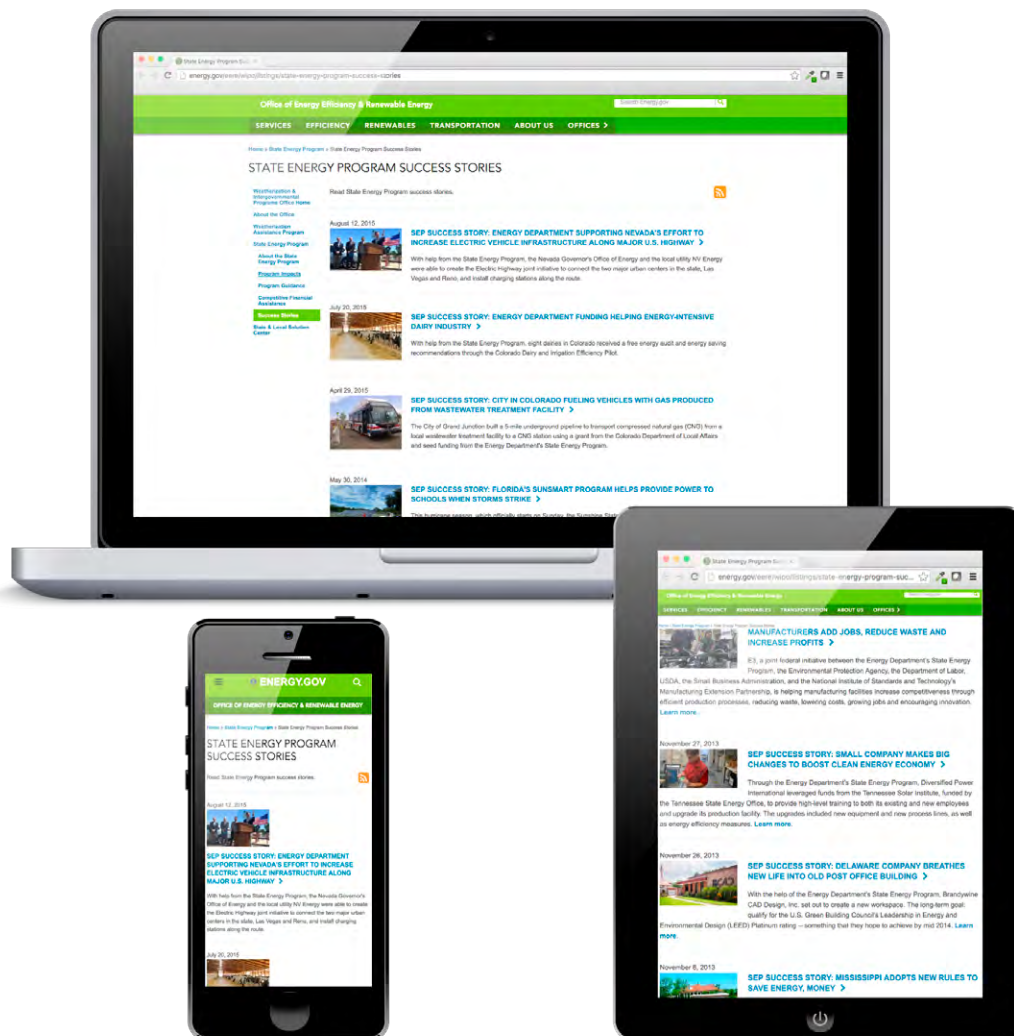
State Energy Program Su...

energy.gov/eere/wipo/listings/state-energy-program-success-stories

Office of Energy Efficiency & Renewable Energy

Search Energy.gov

SERVICES EFFICIENCY RENEWABLES TRANSPORTATION ABOUT US OFFICES >

Home » State Energy Program » State Energy Program Success Stories

STATE ENERGY PROGRAM SUCCESS STORIES

Weatherization & Intergovernmental Programs Office Home
About the Office
Weatherization Assistance Program
State Energy Program
About the State Energy Program
Program Impacts
Program Guidance
Competitive Financial Assistance
Success Stories
State & Local Solution Center

Read State Energy Program success stories.

August 12, 2015

SEP SUCCESS STORY: ENERGY DEPARTMENT SUPPORTING NEVADA'S EFFORT TO INCREASE ELECTRIC VEHICLE INFRASTRUCTURE ALONG MAJOR U.S. HIGHWAY >

With help from the State Energy Program, the Nevada Governor's Office of Energy and the local utility NV Energy were able to create the Electric Highway joint initiative to connect the two major urban centers in the state, Las Vegas and Reno, and install charging stations along the route.

July 20, 2015

SEP SUCCESS STORY: ENERGY DEPARTMENT FUNDING HELPING ENERGY-INTENSIVE DAIRY INDUSTRY >

With help from the State Energy Program, eight dairies in Colorado received a free energy audit and energy saving recommendations through the Colorado Dairy and Irrigation Efficiency Pilot.

April 29, 2015

SEP SUCCESS STORY: CITY IN COLORADO FUELING VEHICLES WITH GAS PRODUCED FROM WASTEWATER TREATMENT FACILITY >

The City of Grand Junction built a 5-mile underground pipeline to transport compressed natural gas (CNG) from a local wastewater treatment facility to a CNG station using a grant from the Colorado Department of Local Affairs and seed funding from the Energy Department's State Energy Program.

May 30, 2014

SEP SUCCESS STORY: FLORIDA'S SUNSMART PROGRAM HELPS PROVIDE POWER TO SCHOOLS WHEN STORMS STRIKE >

This hurricane season, which officially starts on Sunday, the Sunshine State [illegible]

ENERGY.GOV

OFFICE OF ENERGY EFFICIENCY & RENEWABLE ENERGY

Home » State Energy Program » State Energy Program Success Stories

STATE ENERGY PROGRAM SUCCESS STORIES

Read State Energy Program success stories.

August 12, 2015

SEP SUCCESS STORY: ENERGY DEPARTMENT SUPPORTING NEVADA'S EFFORT TO INCREASE ELECTRIC VEHICLE INFRASTRUCTURE ALONG MAJOR U.S. HIGHWAY >

With help from the State Energy Program, the Nevada Governor's Office of Energy and the local utility NV Energy were able to create the Electric Highway joint initiative to connect the two major urban centers in the state, Las Vegas and Reno, and install charging stations along the route.

July 20, 2015

State Energy Program Su...

energy.gov/eere/wipo/listings/state-energy-program-suc...

Office of Energy Efficiency & Renewable Energy

SERVICES EFFICIENCY RENEWABLES TRANSPORTATION ABOUT US OFFICES >

MANUFACTURERS ADD JOBS, REDUCE WASTE AND INCREASE PROFITS >

E3, a joint federal initiative between the Energy Department's State Energy Program, the Environmental Protection Agency, the Department of Labor, USDA, the Small Business Administration, and the National Institute of Standards and Technology's Manufacturing Extension Partnership, is helping manufacturing facilities increase competitiveness through efficient production processes, reducing waste, lowering costs, growing jobs and encouraging innovation. Learn more.

November 27, 2013

SEP SUCCESS STORY: SMALL COMPANY MAKES BIG CHANGES TO BOOST CLEAN ENERGY ECONOMY >

Through the Energy Department's State Energy Program, Diversified Power International leveraged funds from the Tennessee Solar Institute, funded by the Tennessee State Energy Office, to provide high-level training to both its existing and new employees and upgrade its production facility. The upgrades included new equipment and new process lines, as well as energy efficiency measures. Learn more.

November 26, 2013

SEP SUCCESS STORY: DELAWARE COMPANY BREATHES NEW LIFE INTO OLD POST OFFICE BUILDING >

With the help of the Energy Department's State Energy Program, Brandywine CAD Design, Inc. set out to create a new workspace. The long-term goal: qualify for the U.S. Green Building Council's Leadership in Energy and Environmental Design (LEED) Platinum rating – something that they hope to achieve by mid 2014. Learn more.

November 8, 2013

SEP SUCCESS STORY: MISSISSIPPI ADOPTS NEW RULES TO SAVE ENERGY, MONEY >